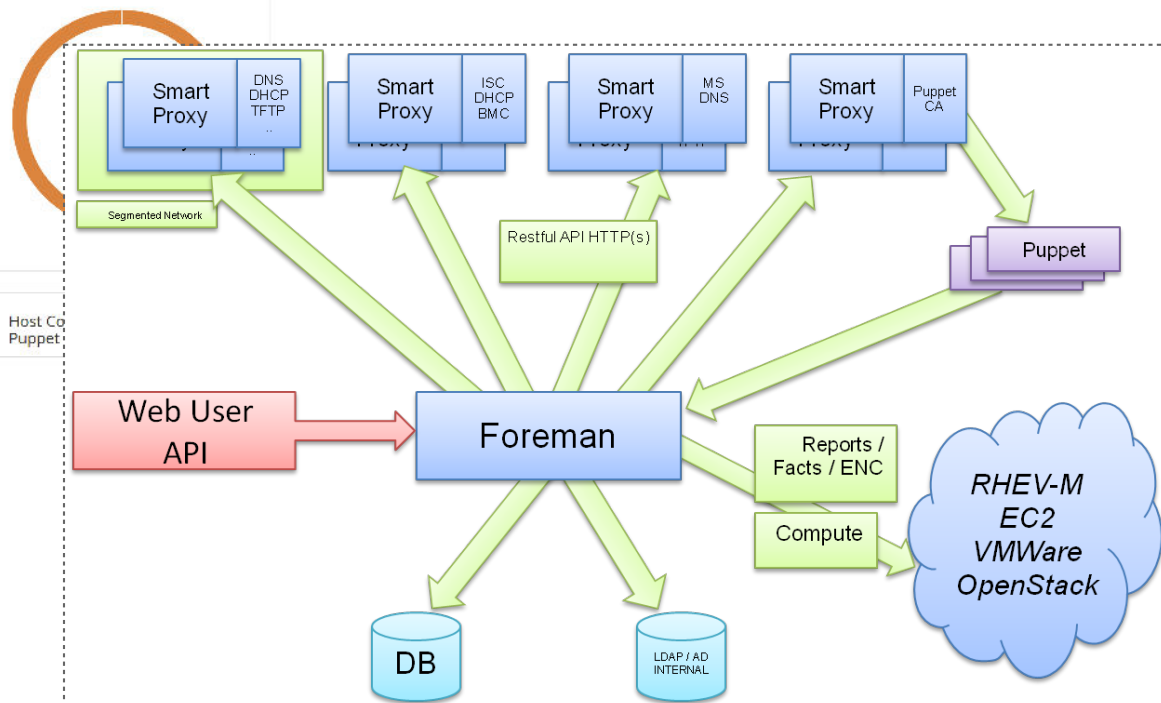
Smart Proxy

DNS
DHCP
TFTP
..

Segmented Network

Smart Proxy

ISC
DHCP
BMC

Smart Proxy

MS
DNS

Smart Proxy

Puppet
CA

Restful API HTTP(s)

Puppet

Host Co
Puppet

Web User
API

Foreman

Reports /
Facts / ENC

Compute

RHEV-M
EC2
VMWare
OpenStack

DB

LDAP / AD
INTERNAL